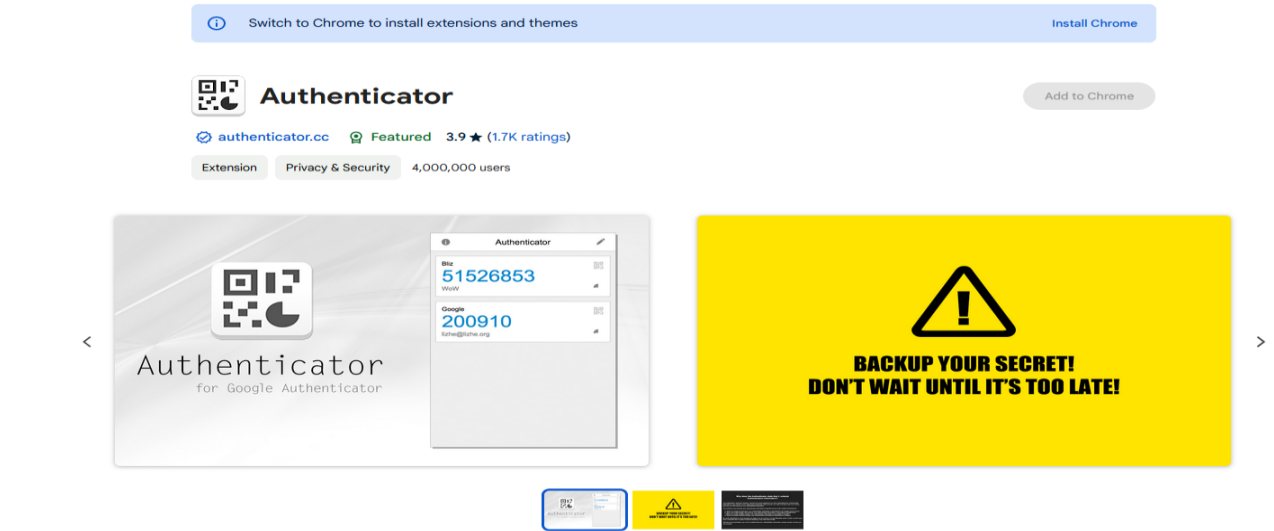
Switch to Chrome to install extensions and themes

Install Chrome

Authenticator

Add to Chrome

authenticator.cc

Featured

3.9 ★ (1.7K ratings)

Extension

Privacy & Security

4,000,000 users

Authenticator

Bliz

51526853

WoW

Google

200910

lizhe@lizhe.org

Authenticator

for Google Authenticator

BACKUP YOUR SECRET!
DON'T WAIT UNTIL IT'S TOO LATE!